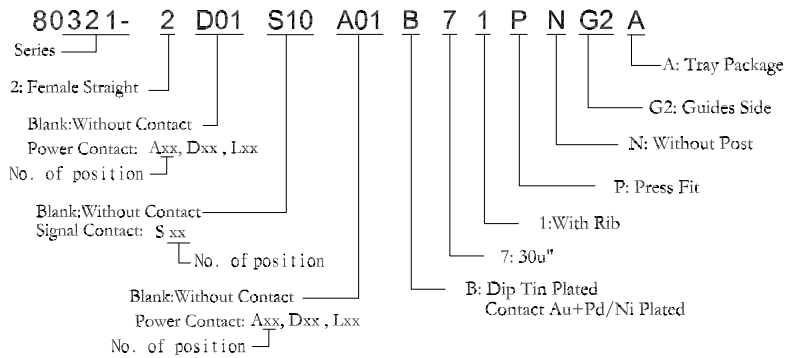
80321- 2 D01 S10 A01 B 7 1 P N G2 A

Series

2: Female Straight

Blank:Without Contact
Power Contact: Axx, Dxx , Lxx
No. of position

Blank:Without Contact
Signal Contact: S xx
No. of position

Blank:Without Contact
Power Contact: Axx, Dxx , Lxx
No. of position

A: Tray Package

G2: Guides Side

N: Without Post

P: Press Fit

1:With Rib

7: 30u"

B: Dip Tin Plated
Contact Au+Pd/Ni Plated